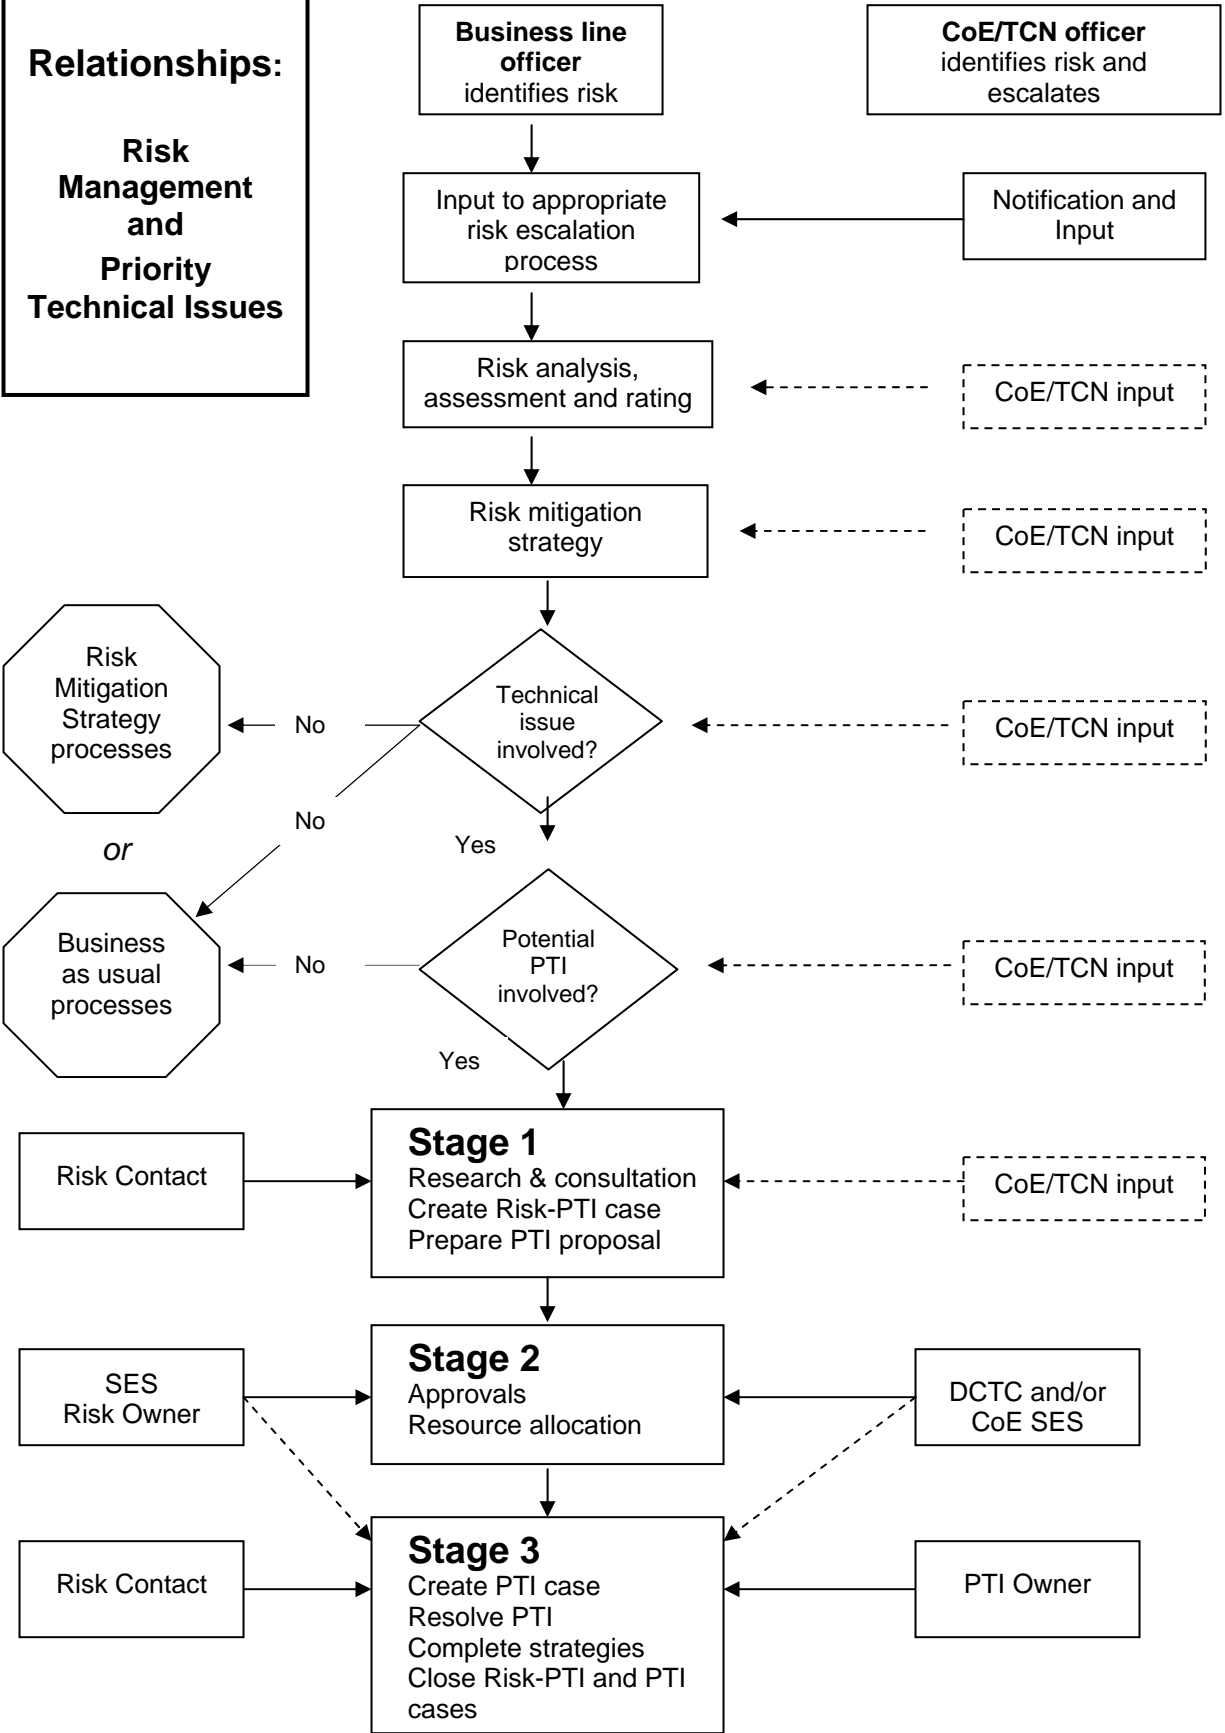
Relationships:

Risk Management and Priority Technical Issues

Business line officer identifies risk

CoE/TCN officer identifies risk and escalates

Input to appropriate risk escalation process

Notification and Input

Risk analysis, assessment and rating

CoE/TCN input

Risk mitigation strategy

CoE/TCN input

Risk Mitigation Strategy processes

No

Technical issue involved?

CoE/TCN input

No

or

Yes

Business as usual processes

No

Potential PTI involved?

CoE/TCN input

Yes

Risk Contact

Stage 1
Research & consultation
Create Risk-PTI case
Prepare PTI proposal

CoE/TCN input

SES Risk Owner

Stage 2
Approvals
Resource allocation

DCTC and/or CoE SES

Risk Contact

Stage 3
Create PTI case
Resolve PTI
Complete strategies
Close Risk-PTI and PTI cases

PTI Owner